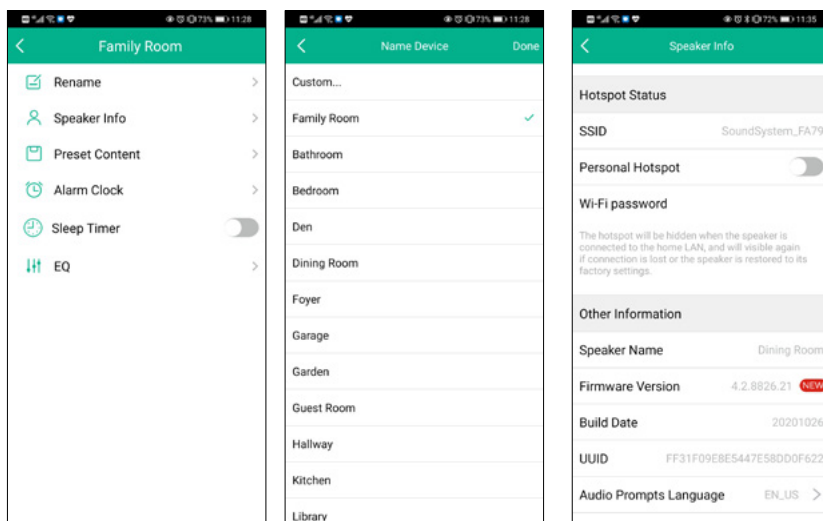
73% 11:28

Family Room

Rename

Speaker Info

Preset Content

Alarm Clock

Sleep Timer

EQ

73% 11:28

Name Device

Done

Custom...

Family Room

Bathroom

Bedroom

Den

Dining Room

Foyer

Garage

Garden

Guest Room

Hallway

Kitchen

Library

72% 11:35

Speaker Info

Hotspot Status

SSID SoundSystem_FA79

Personal Hotspot

Wi-Fi password

The hotspot will be hidden when the speaker is connected to the home LAN, and will visible again if connection is lost or the speaker is restored to its factory settings.

Other Information

Speaker Name Dining Room

Firmware Version 4.2.8826.21 NEW

Build Date 20201026

UUID FF31F09E8E5447E58DD0F622

Audio Prompts Language EN_US